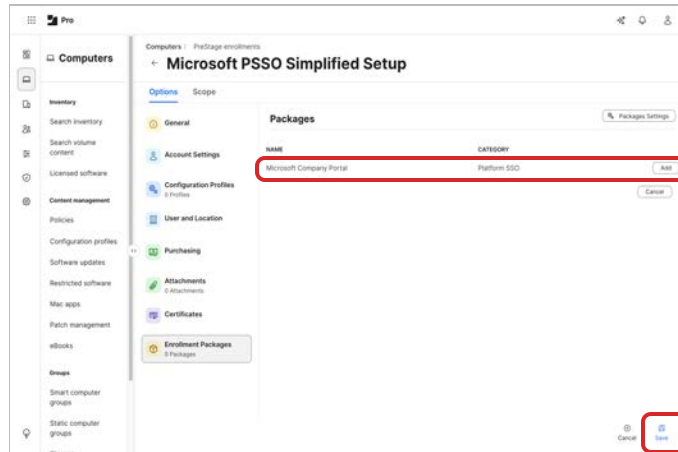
Pro

Computers

Inventory
Search inventory
Search volume content
Licensed software

Content management
Policies
Configuration profiles
Software updates
Restricted software
Mac apps
Patch management
eBooks

Groups
Smart computer groups
Static computer groups

Computers : PreStage enrollments
← Microsoft PSSO Simplified Setup

Options Scope

General
Account Settings
Configuration Profiles
0 Profiles
User and Location
Purchasing
Attachments
0 Attachments
Certificates
Enrollment Packages
0 Packages

Packages
Packages Settings

| NAME | CATEGORY | |
|---|---|---|
| Microsoft Company Portal | Platform SSO | Add |

Cancel

Cancel Save